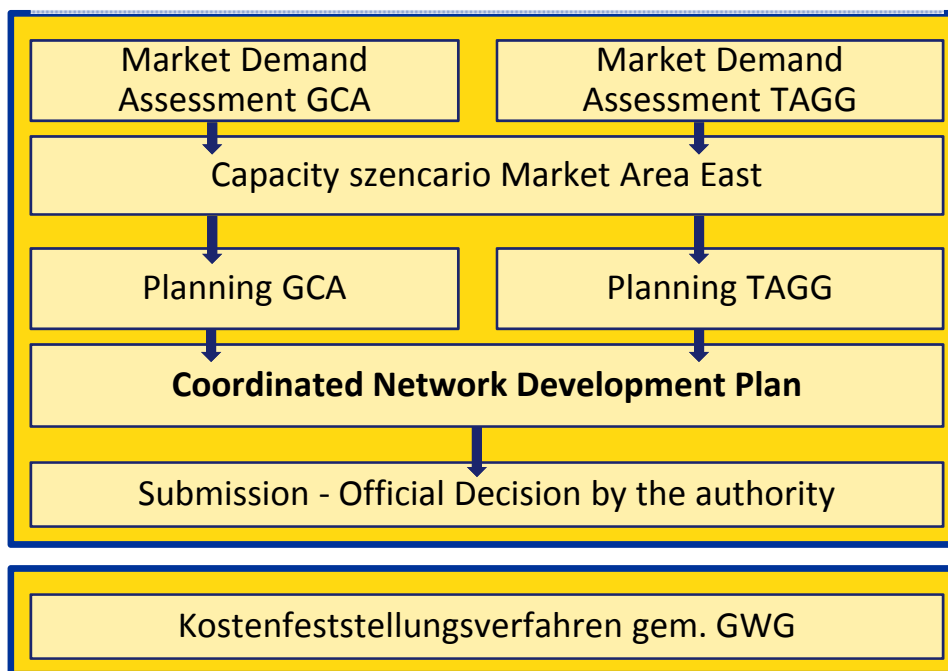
Market Demand Assessment GCA

Market Demand Assessment TAGG

Capacity szencario Market Area East

Planning GCA

Planning TAGG

**Coordinated Network Development Plan**

Submission - Official Decision by the authority

Kostenfeststellungsverfahren gem. GWG